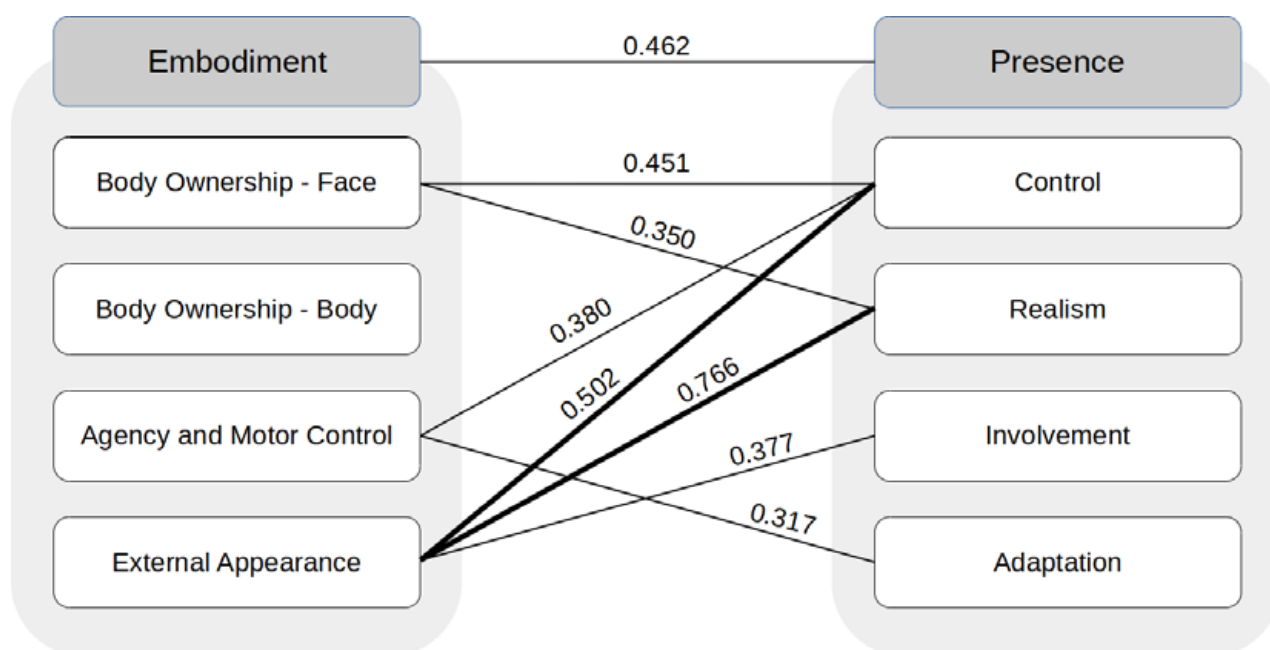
Embodiment

0.462

Presence

Body Ownership - Face

0.451

Control

0.350

Body Ownership - Body

Realism

0.380

0.502

0.766

Agency and Motor Control

Involvement

0.377

0.317

External Appearance

Adaptation